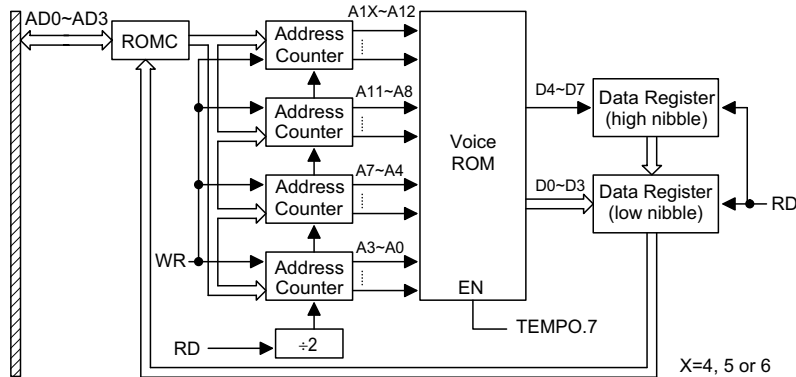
AD0~AD3

ROMC

A1X~A12

Address Counter

A11~A8

Address Counter

A7~A4

Address Counter

A3~A0

Address Counter

WR

RD

÷2

Voice ROM

EN

TEMPO.7

D4~D7

D0~D3

Data Register (high nibble)

Data Register (low nibble)

RD

X=4, 5 or 6